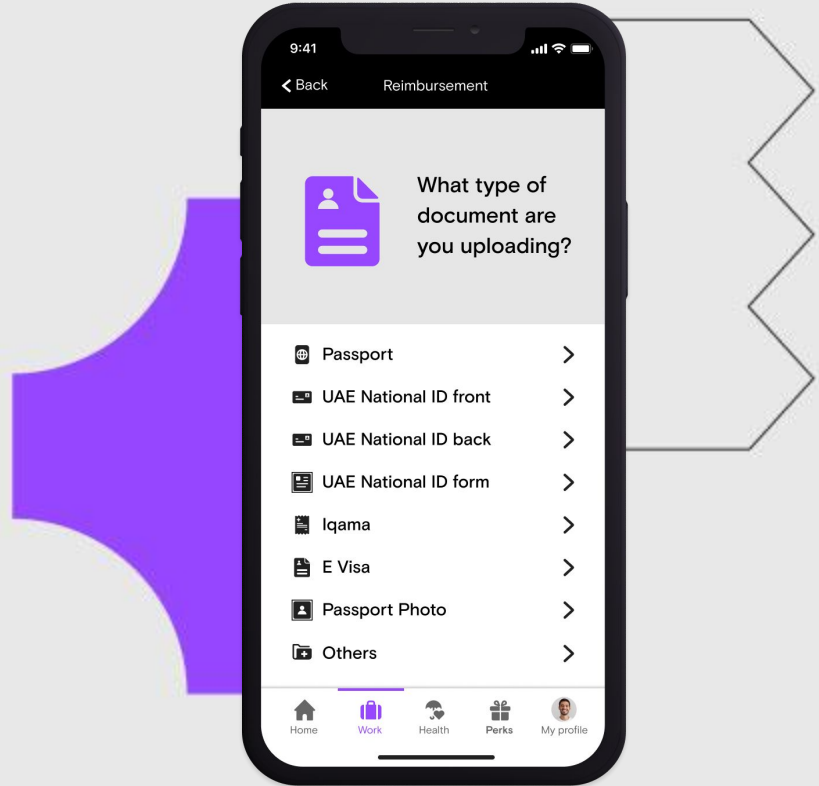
9:41

Back Reimbursement

What type of document are you uploading?

Passport

UAE National ID front

UAE National ID back

UAE National ID form

Iqama

E Visa

Passport Photo

Others

Home Work Health Perks My profile